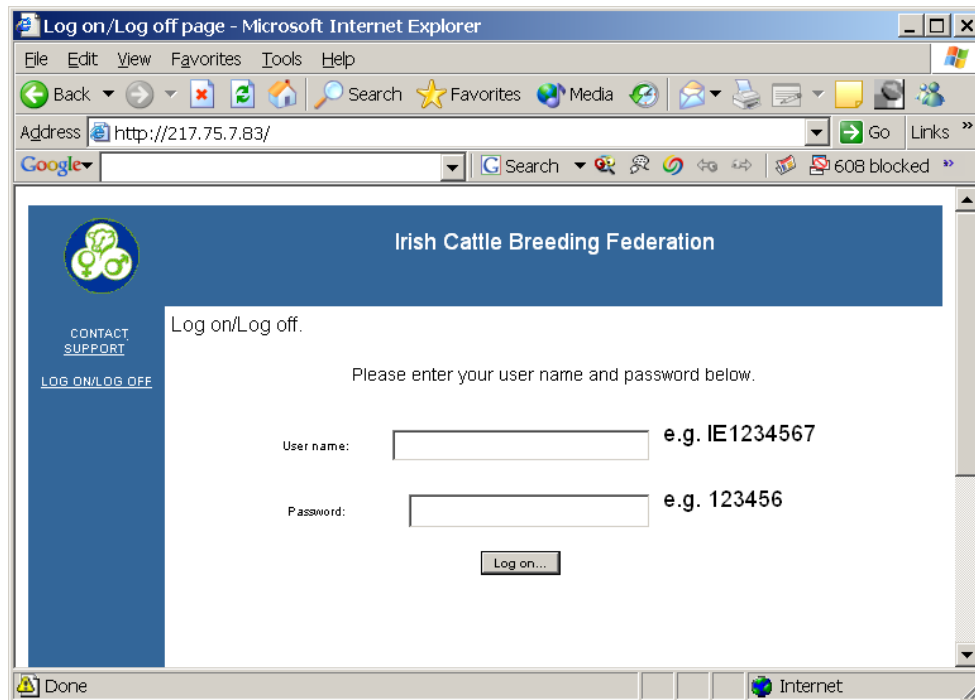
Log on/Log off page - Microsoft Internet Explorer

File Edit View Favorites Tools Help

Back Search Favorites Media

Address http://217.75.7.83/ Go Links »

Google Search 608 blocked

Irish Cattle Breeding Federation

CONTACT SUPPORT

LOG ON/LOG OFF

Log on/Log off.

Please enter your user name and password below.

User name: e.g. IE1234567

Password: e.g. 123456

Log on...

Done Internet